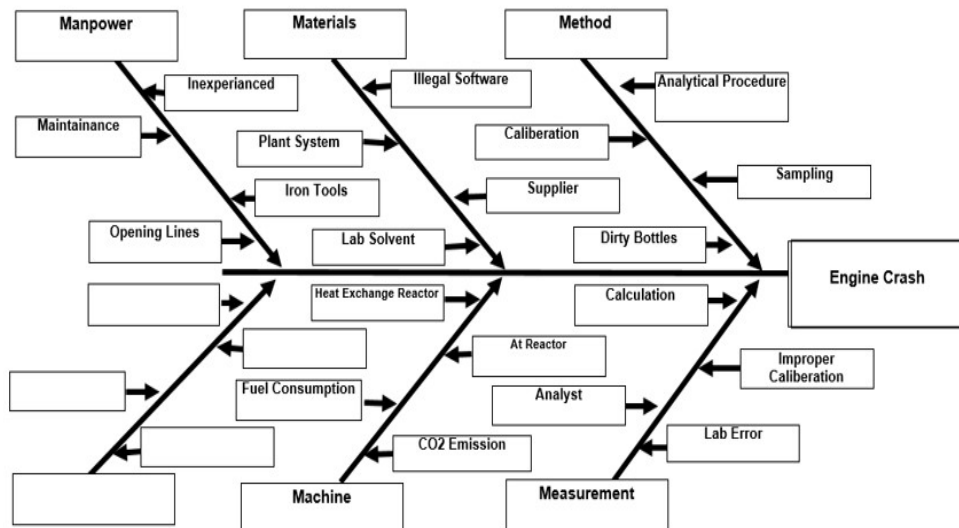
Manpower

Materials

Method

Inexperianced

Illegal Software

Analytical Procedure

Maintainance

Plant System

Caliberation

Sampling

Iron Tools

Supplier

Opening Lines

Lab Solvent

Dirty Bottles

Engine Crash

Heat Exchange Reactor

Calculation

At Reactor

Improper Caliberation

Fuel Consumption

Analyst

CO2 Emission

Lab Error

Machine

Measurement